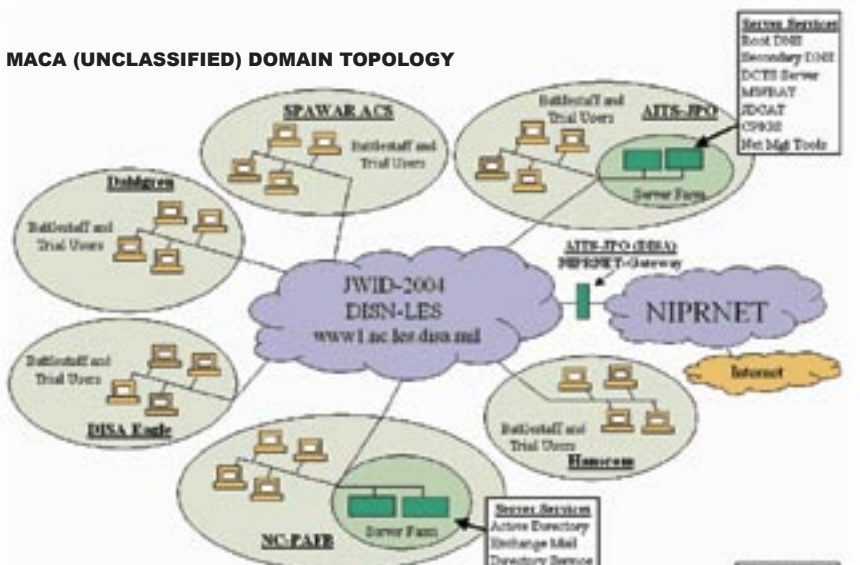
MACA (UNCLASSIFIED) DOMAIN TOPOLOGY

Server Services
Root DNS
Secondary DNS
DCTS Server
MSNSAT
JDGAT
CPSOS
Net Mgt Tools

SPAWAR ACS
Battlestaff and Trial Users

Battlestaff and Trial Users
AITS-JPO
Server Farm

Dahlgren
Battlestaff and Trial Users

AITS-JPO (DISA)
NIPRNET-Gateway

JWID-2004
DISN-LES
www1.nc-les.disa.mil

NIPRNET

Internet

Battlestaff and Trial Users
DISA Eagle

Battlestaff and Trial Users
Hanscom

NC-PAFB
Server Farm

Server Services
Active Directory
Exchange Mail
Directory Service